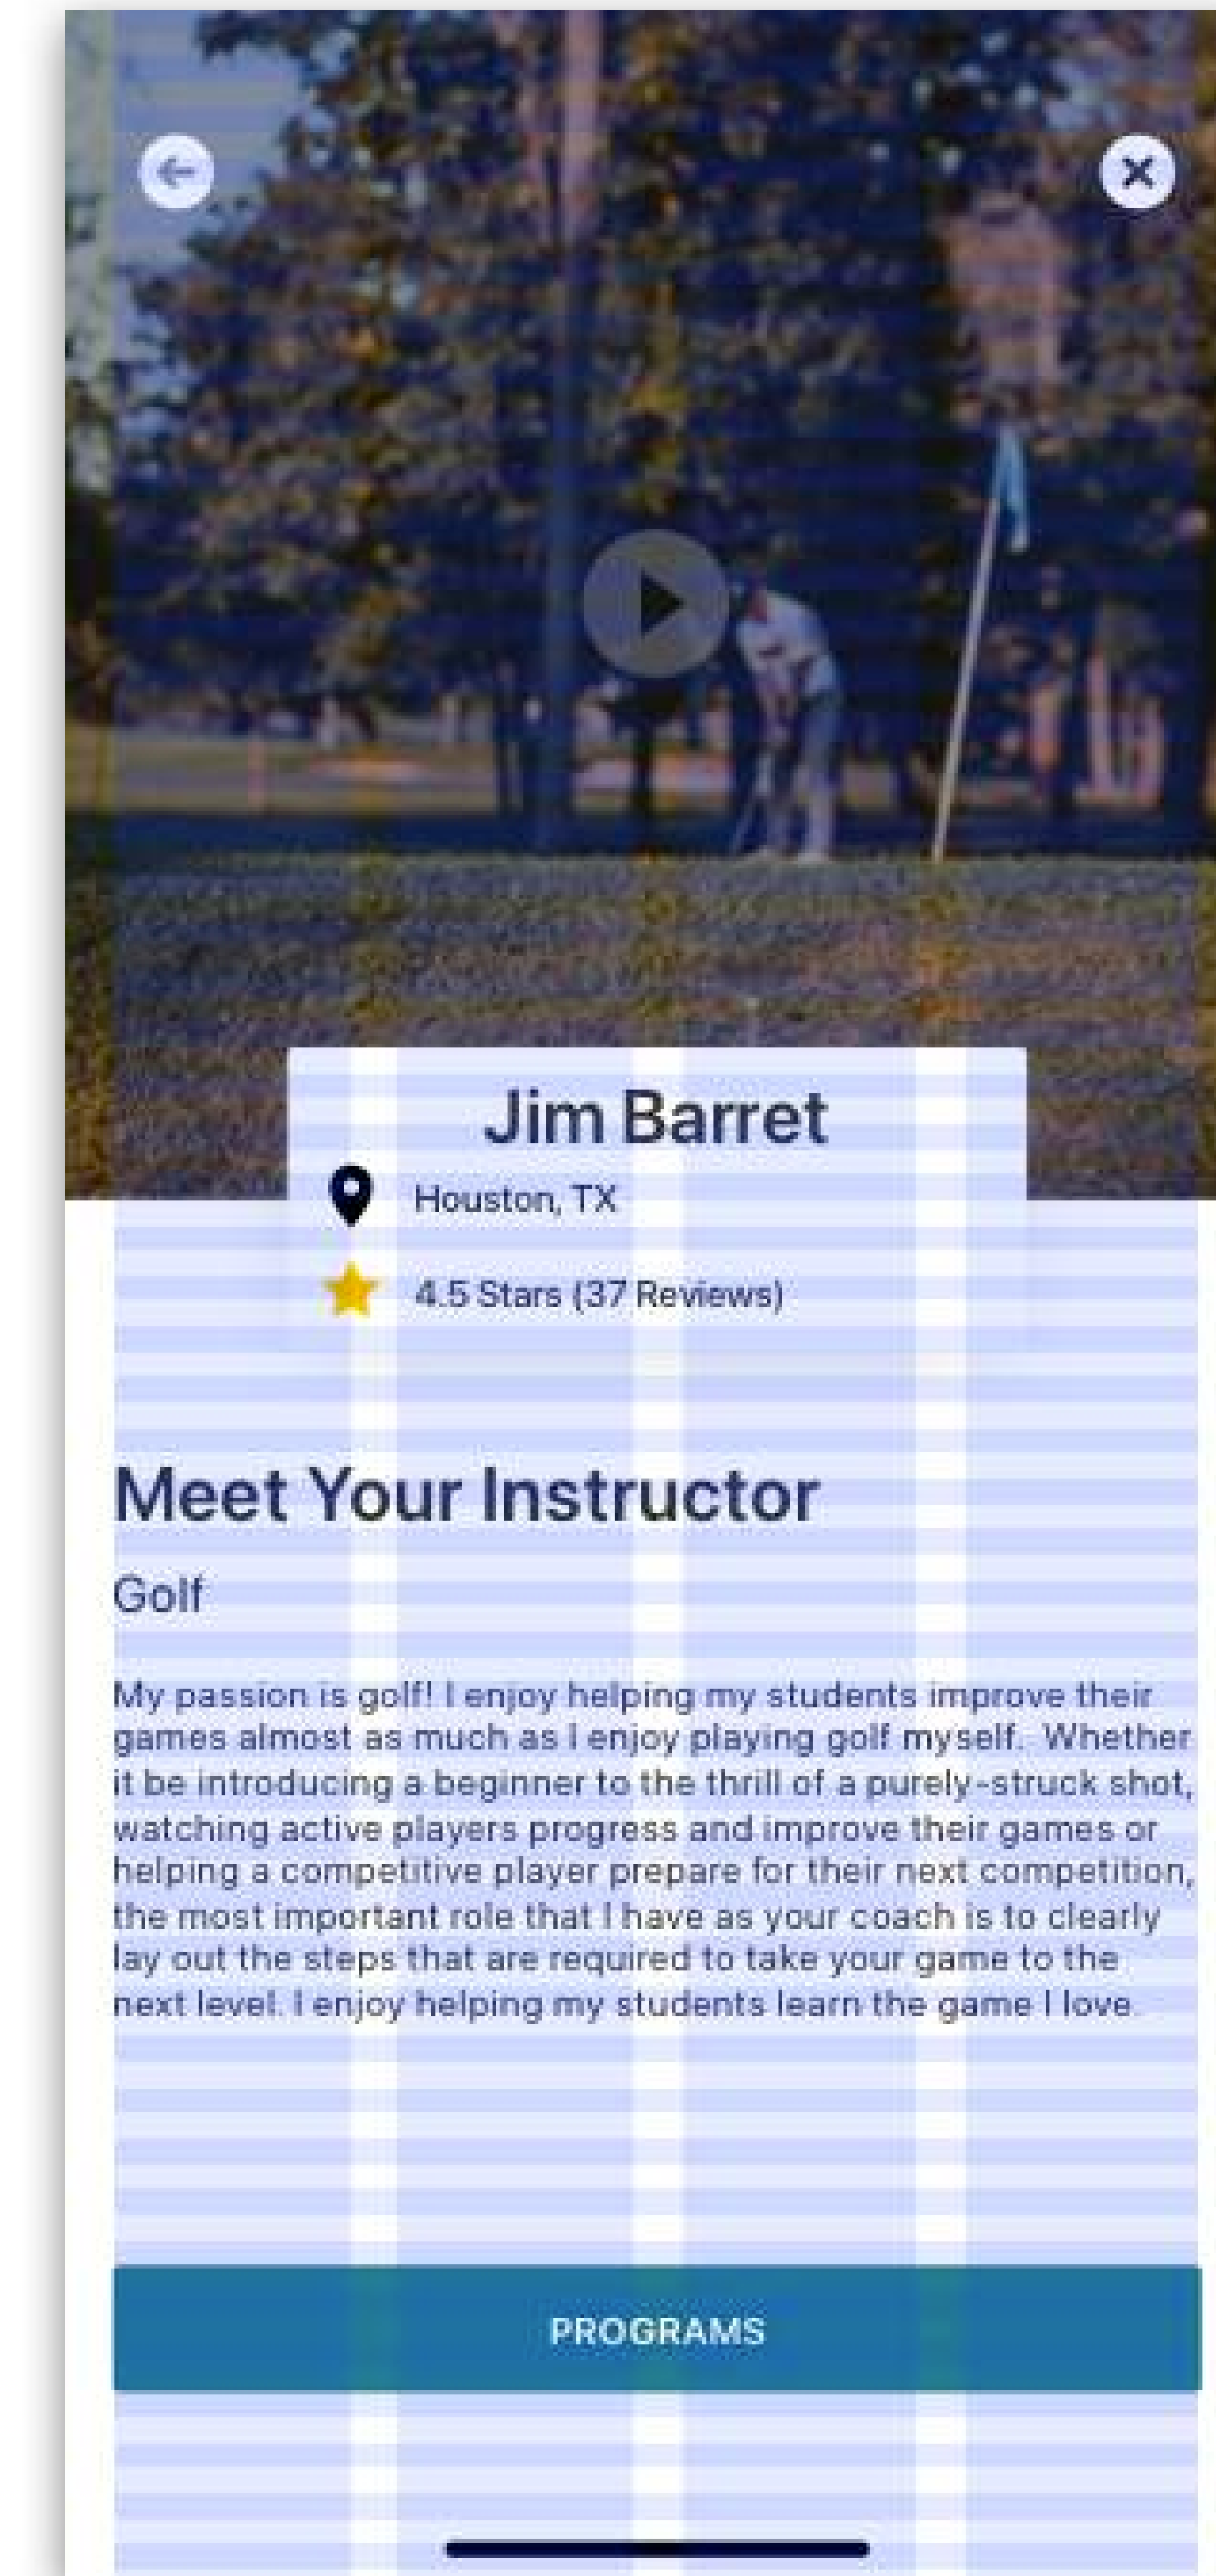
Jim Barret

Houston, TX

4.5 Stars (37 Reviews)

Meet Your Instructor

Golf

My passion is golf! I enjoy helping my students improve their games almost as much as I enjoy playing golf myself. Whether it be introducing a beginner to the thrill of a purely-struck shot, watching active players progress and improve their games or helping a competitive player prepare for their next competition, the most important role that I have as your coach is to clearly lay out the steps that are required to take your game to the next level. I enjoy helping my students learn the game I love.

PROGRAMS